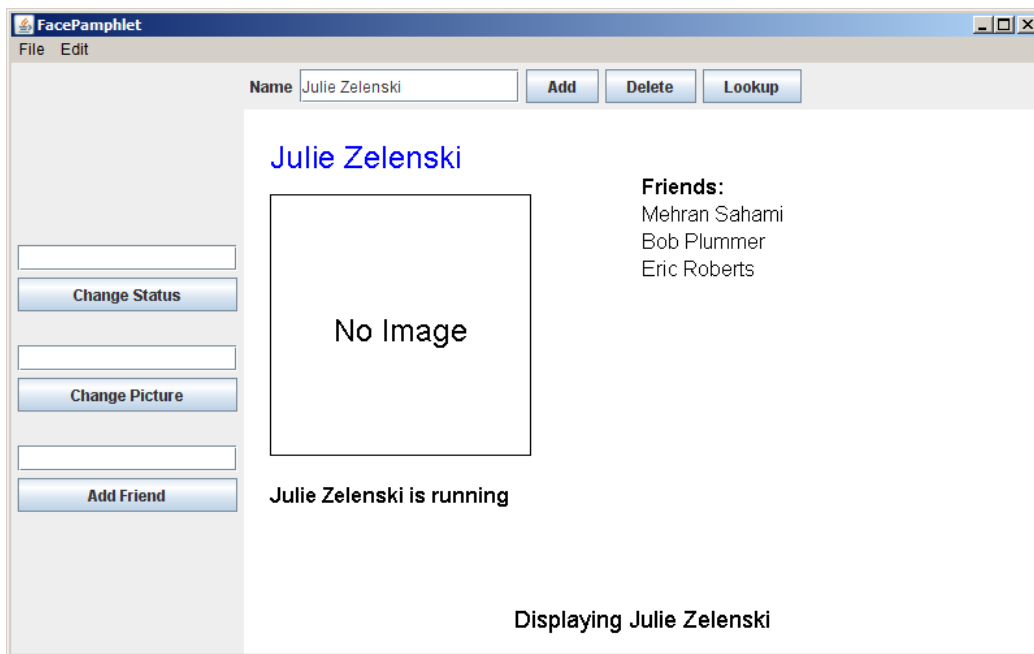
FacePamphlet

File Edit

Name Julie Zelenski Add Delete Lookup

Change Status

Change Picture

Add Friend

Julie Zelenski

No Image

Friends:
Mehran Sahami
Bob Plummer
Eric Roberts

Julie Zelenski is running

Displaying Julie Zelenski